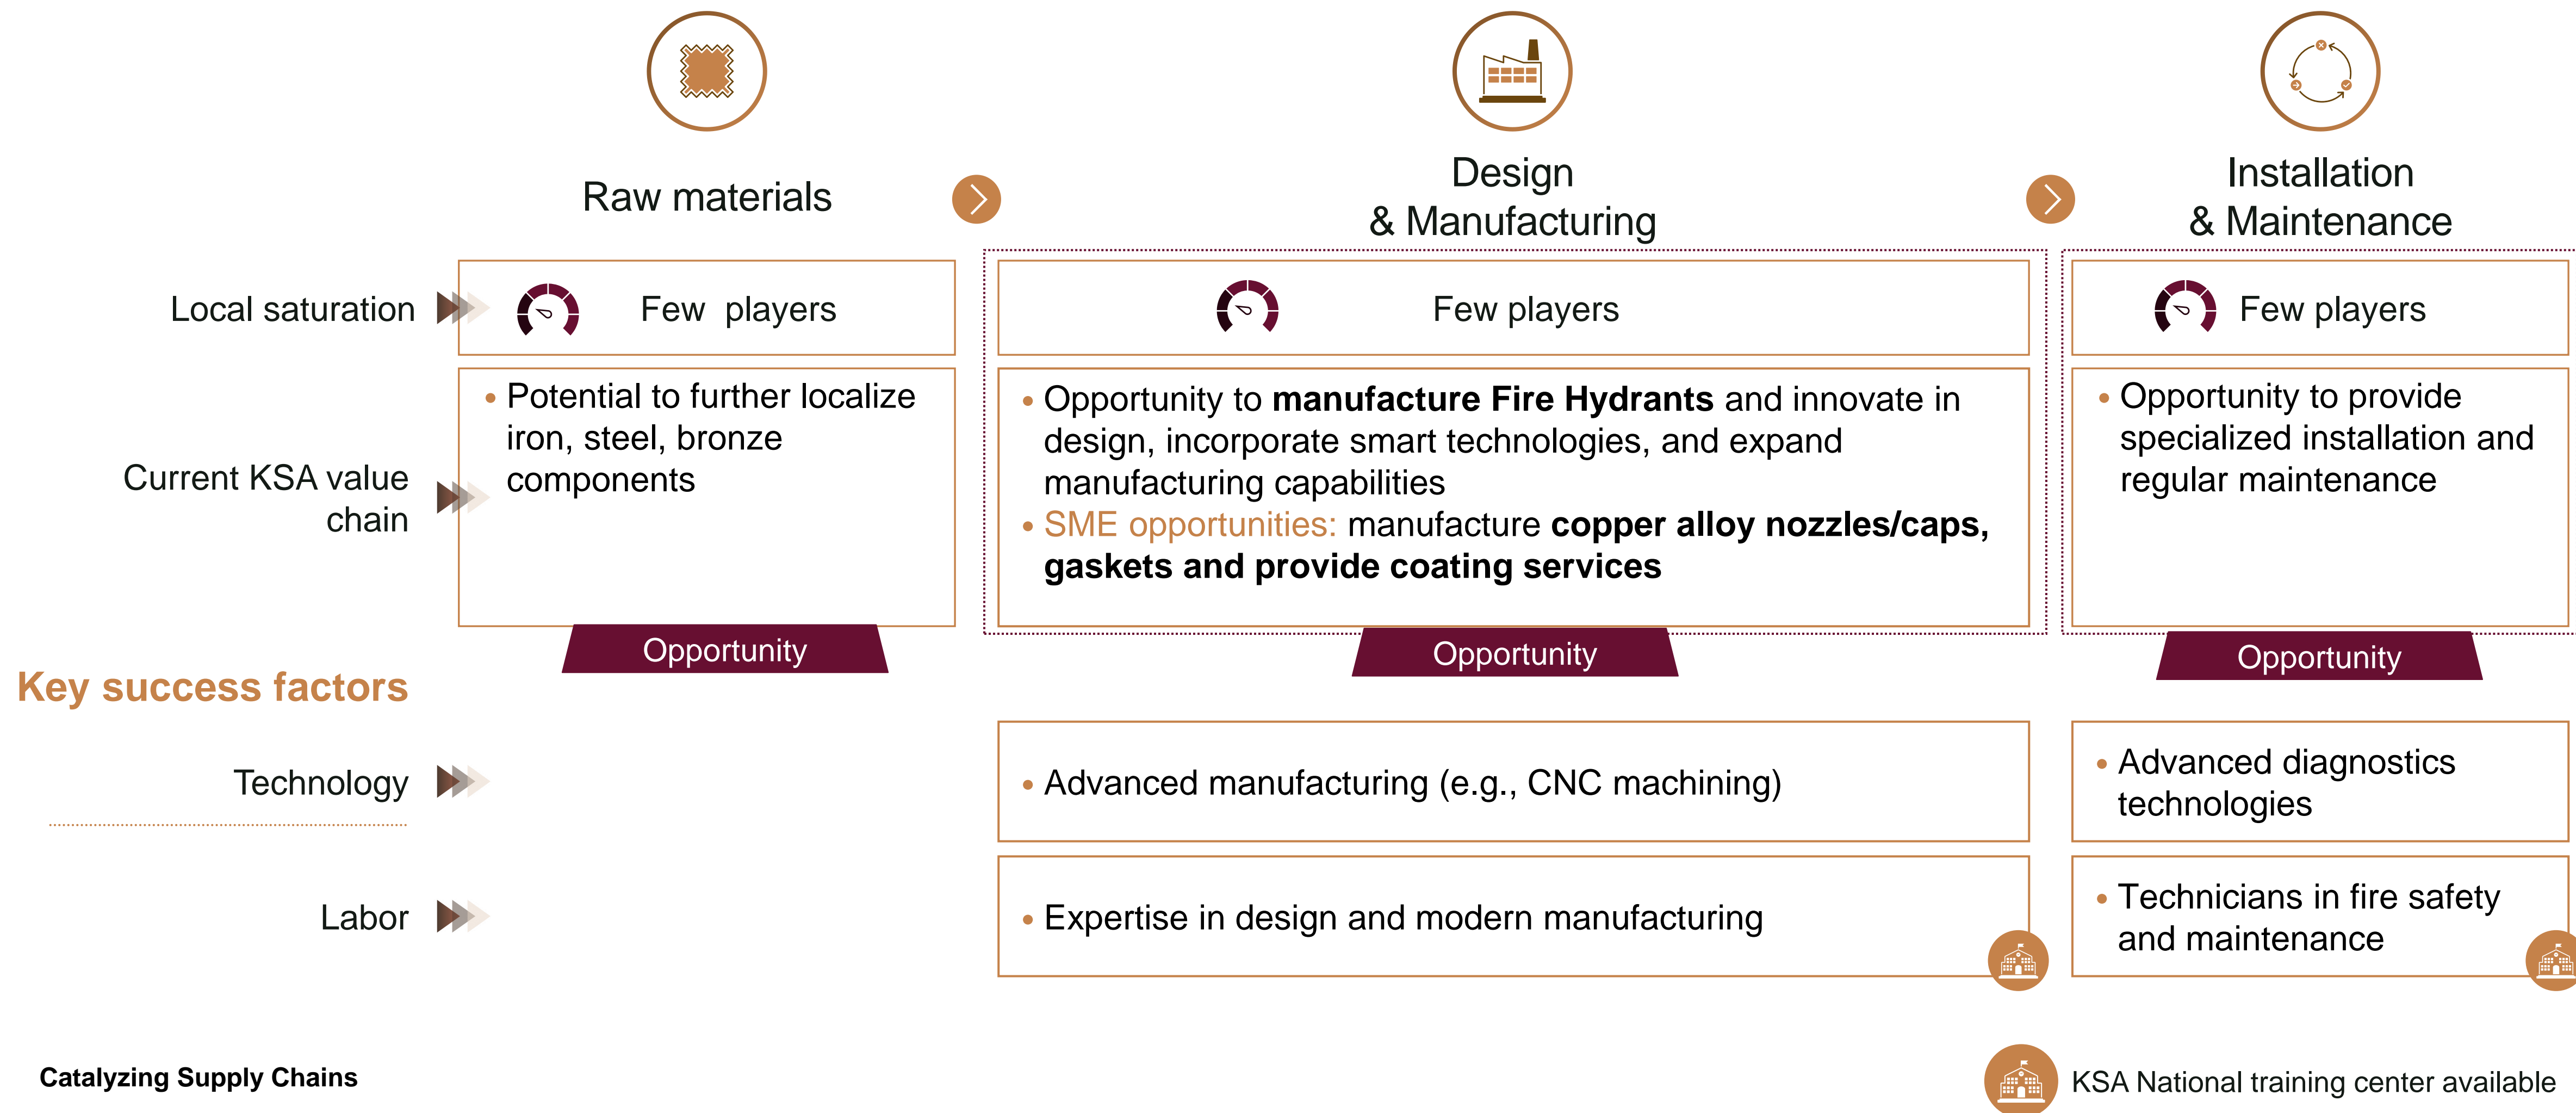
Raw materials

Design & Manufacturing

Installation & Maintenance

Local saturation

Few players

Few players

Few players

Current KSA value chain

• Potential to further localize iron, steel, bronze components

• Opportunity to **manufacture Fire Hydrants** and innovate in design, incorporate smart technologies, and expand manufacturing capabilities
• SME opportunities: manufacture **copper alloy nozzles/caps, gaskets and provide coating services**

• Opportunity to provide specialized installation and regular maintenance

Opportunity

Opportunity

Opportunity

Key success factors

Technology

• Advanced manufacturing (e.g., CNC machining)

• Advanced diagnostics technologies

Labor

• Expertise in design and modern manufacturing

• Technicians in fire safety and maintenance

Catalyzing Supply Chains

KSA National training center available